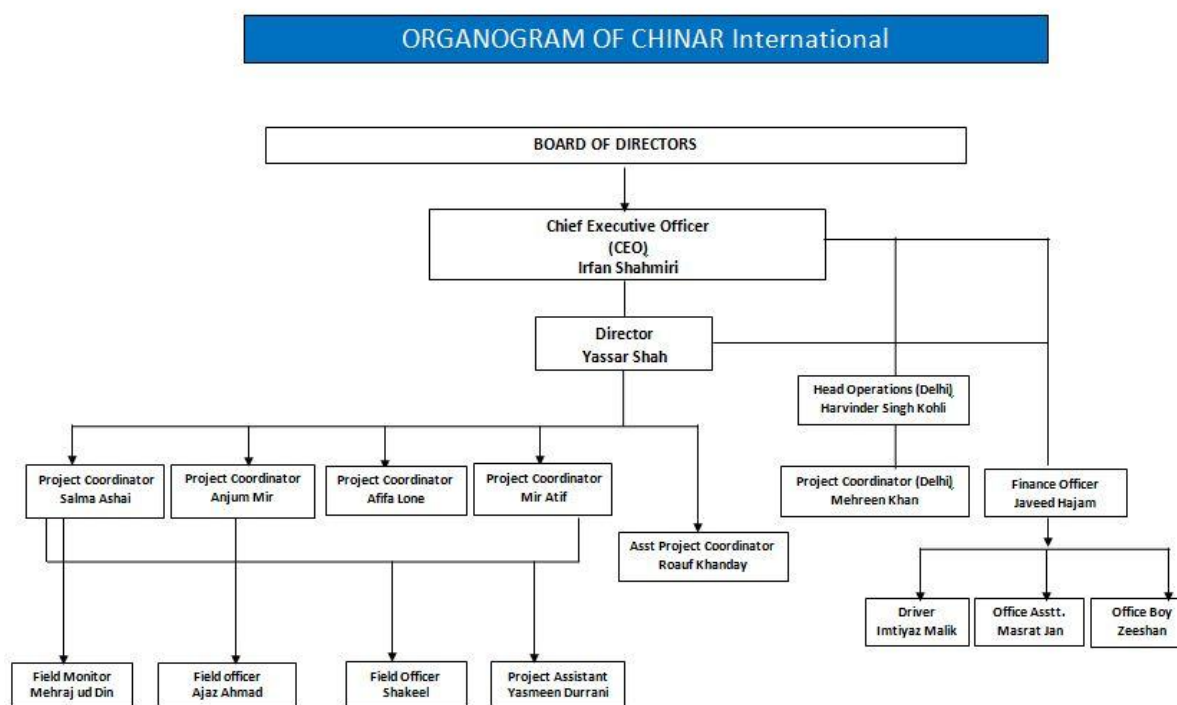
ORGANOGRAM OF CHINAR International

BOARD OF DIRECTORS

Chief Executive Officer
(CEO)
Irfan Shahmiri

Director
Yassar Shah

Head Operations (Delhi)
Harvinder Singh Kohli

Project Coordinator
Salma Ashai

Project Coordinator
Anjum Mir

Project Coordinator
Afifa Lone

Project Coordinator
Mir Atif

Asst Project Coordinator
Roauf Khanday

Project Coordinator (Delhi)
Mehreen Khan

Finance Officer
Javeed Hajam

Driver
Imtiyaz Malik

Office Asstt.
Masrat Jan

Office Boy
Zeeshan

Field Monitor
Mehraj ud Din

Field officer
Ajaz Ahmad

Field Officer
Shakeel

Project Assistant
Yasmeen Durrani